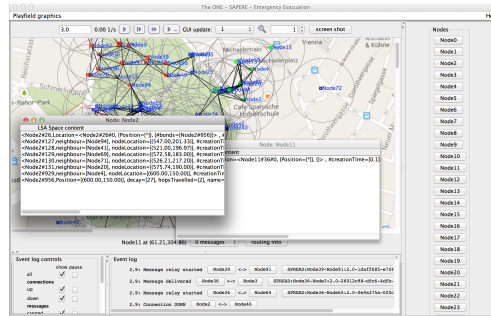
The ONE - SAPERE - Emergency Evacuation

Playfield graphics

3.0 0.00 1/s GUI update: 1 1 screen shot

Nodes

Node0
Node1
Node2
Node3
Node4
Node5
Node6
Node7
Node8
Node9
Node10
Node11
Node12
Node13
Node14
Node15
Node16
Node17
Node18
Node19
Node20
Node21
Node22
Node23

Vienna
Karlsplatz
Node72
Node2
Node41
Node46
Node86
Node39
Node64
Node71
Node95
Node13
Node24
Node57

Node: Node2

LSA Space content

<Node2#26,Location=<Node2#26#0, Position=[*], #Bonds=<Node2#956{]>, #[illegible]
<Node2#127,neighbour=Node94, nodeLocation=[547.00,201.33], #creationT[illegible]
<Node2#128,neighbour=Node41, nodeLocation=[521.00,196.97], #creationT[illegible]
<Node2#129,neighbour=Node46, nodeLocation=[573.16,183.00], #creationT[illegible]
<Node2#130,neighbour=Node71, nodeLocation=[526.21,217.20], #creationT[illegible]
<Node2#131,neighbour=Node95, nodeLocation=[575.74,190.00], #creationT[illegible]
<Node2#929,neighbour=Node46, nodeLocation=[600.00,150.00], #creationT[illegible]
<Node2#956,Position=[600.00,150.00], decay=[27], hopsTravelled=[2], name=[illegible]

Node: Node11

content
ion=<Node1#36#0, Position=[*], [], #creationTime=[0.1][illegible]

Node11 at (61.21,304.86) 0 messages routing info

Event log controls
show pause
all
connections
up
down
messages
created

Event log
2.9: Message relay started Node39 <-> Node81 SPREAD:Node39-Node81:2.0-1daff685-e70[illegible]
2.9: Message delivered Node36 <-> Node86 SPREAD:Node36-Node86:2.0-26012e98-d8c6-4d0b-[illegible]
2.9: Message relay started Node36 <-> Node46 SPREAD:Node36-Node46:2.0-5e9a37da-005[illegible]
2.9: Connection DOWN Node2 <-> Node46